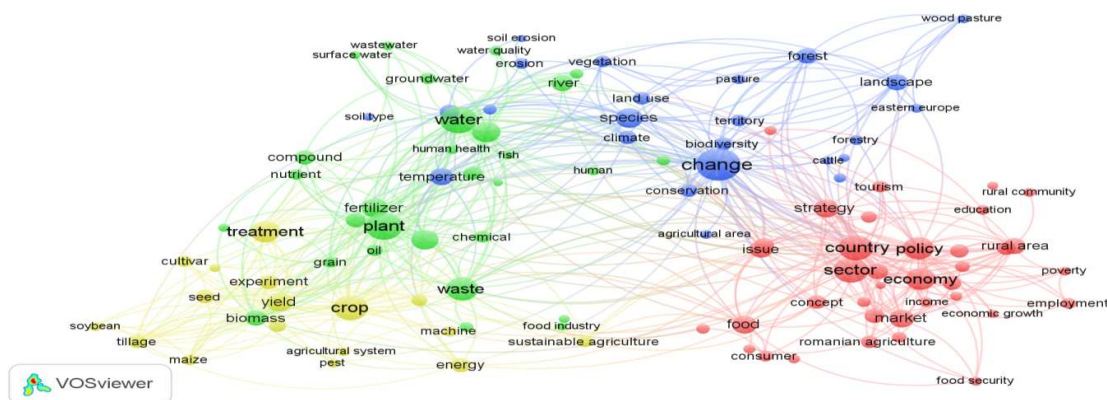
wood pasture
soil erosion
wastewater
water quality
surface water
erosion
vegetation
forest
groundwater
river
pasture
landscape
land use
territory
eastern europe
soil type
water
species
climate
biodiversity
forestry
human health
fish
change
cattle
compound
human
nutrient
temperature
conservation
tourism
rural community
fertilizer
strategy
education
treatment
plant
chemical
agricultural area
country
policy
rural area
oil
cultivar
grain
issue
sector
economy
poverty
experiment
seed
yield
waste
crop
concept
income
employment
biomass
economic growth
market
soybean
tillage
machine
food industry
food
maize
sustainable agriculture
romanian agriculture
agricultural system
consumer
pest
energy
food security
VOSviewer